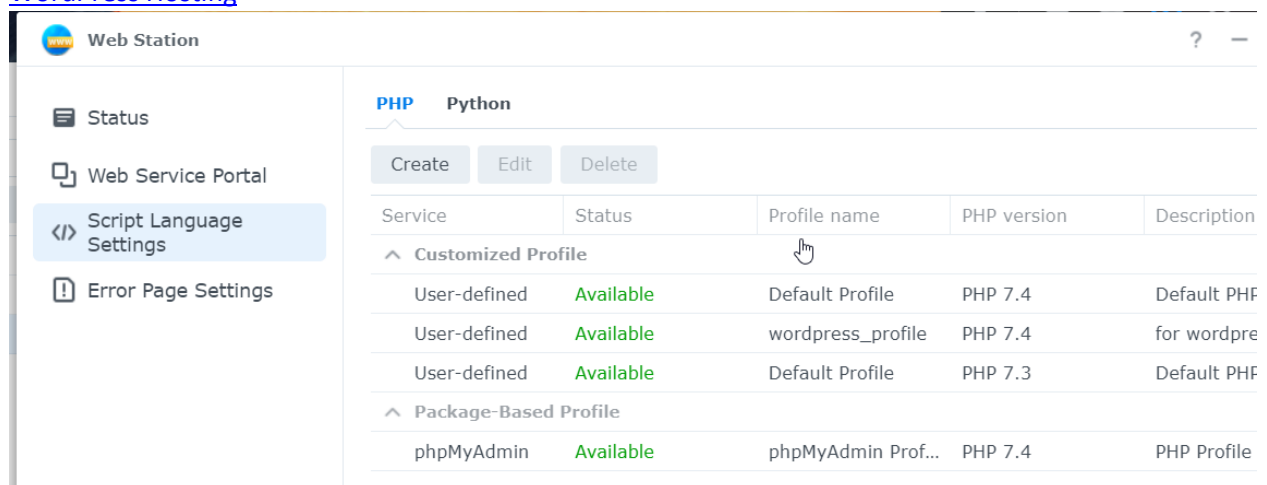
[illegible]

Web Station

? —

Status

Web Service Portal

Script Language Settings

Error Page Settings

PHP Python

Create Edit Delete

| Service | Status | Profile name | PHP version | Description |
|---|---|---|---|---|
| ^ Customized Profile | | | | |
| User-defined | Available | Default Profile | PHP 7.4 | Default PHF |
| User-defined | Available | wordpress_profile | PHP 7.4 | for wordpre |
| User-defined | Available | Default Profile | PHP 7.3 | Default PHF |
| ^ Package-Based Profile | | | | |
| phpMyAdmin | Available | phpMyAdmin Prof... | PHP 7.4 | PHP Profile |